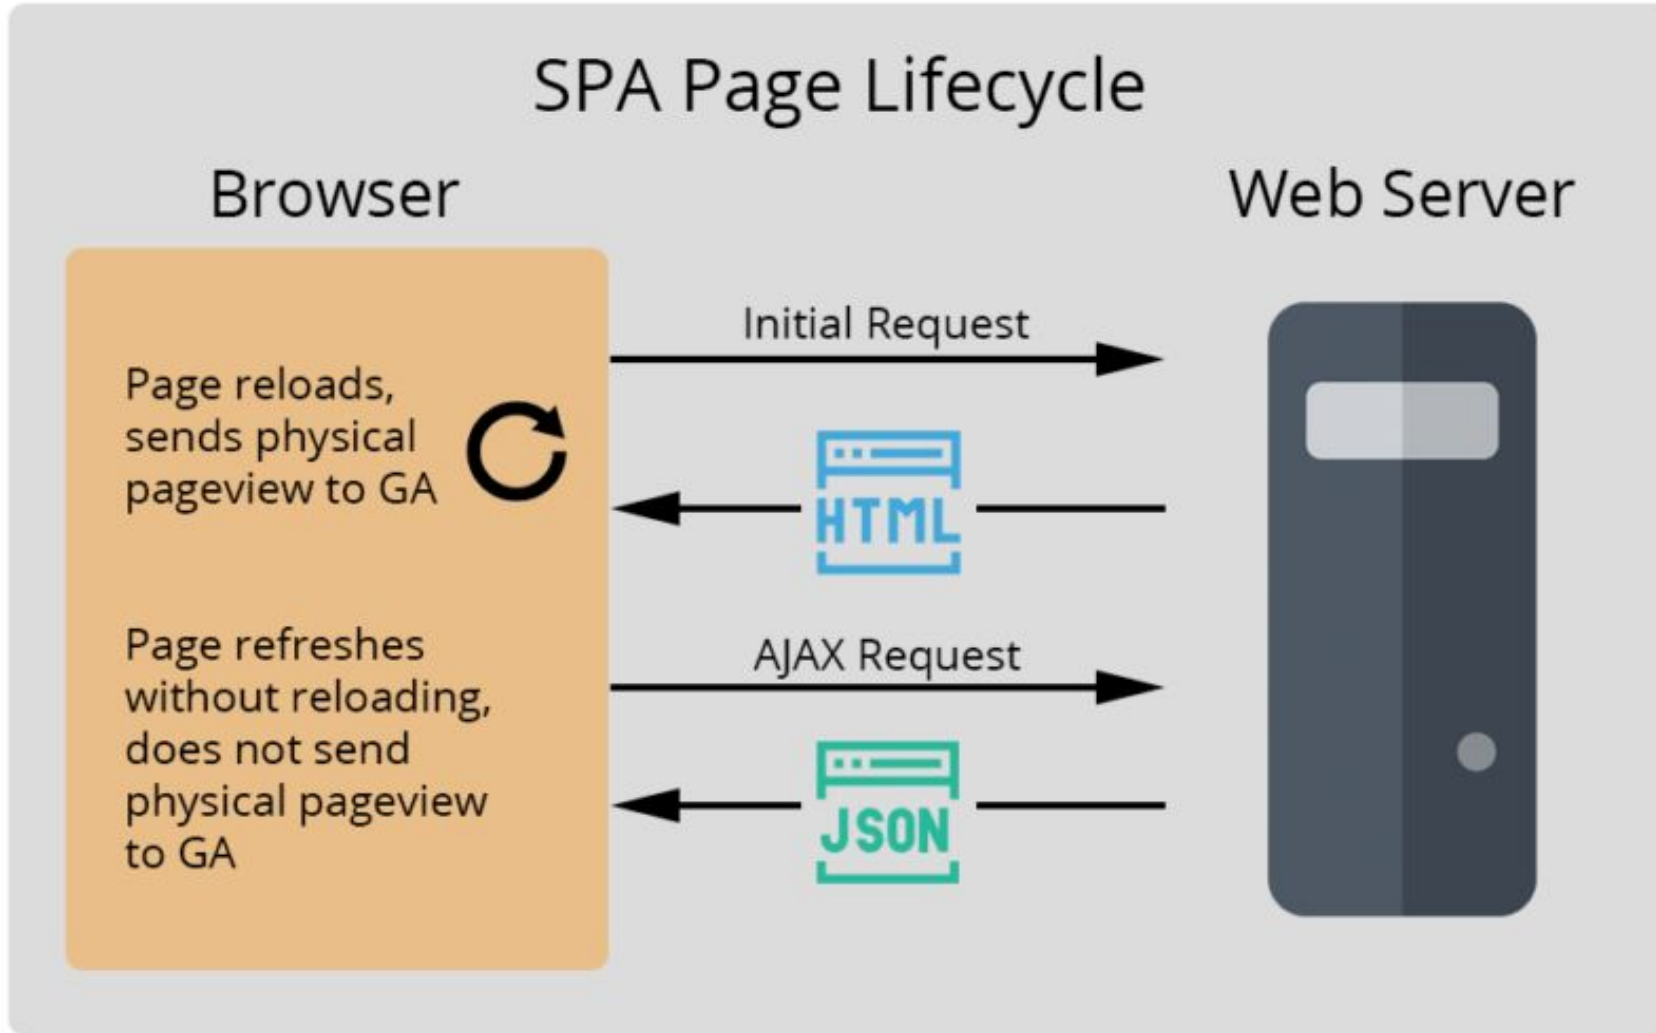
SPA Page Lifecycle

Browser

Web Server

Page reloads, sends physical pageview to GA

Initial Request

HTML

Page refreshes without reloading, does not send physical pageview to GA

AJAX Request

JSON